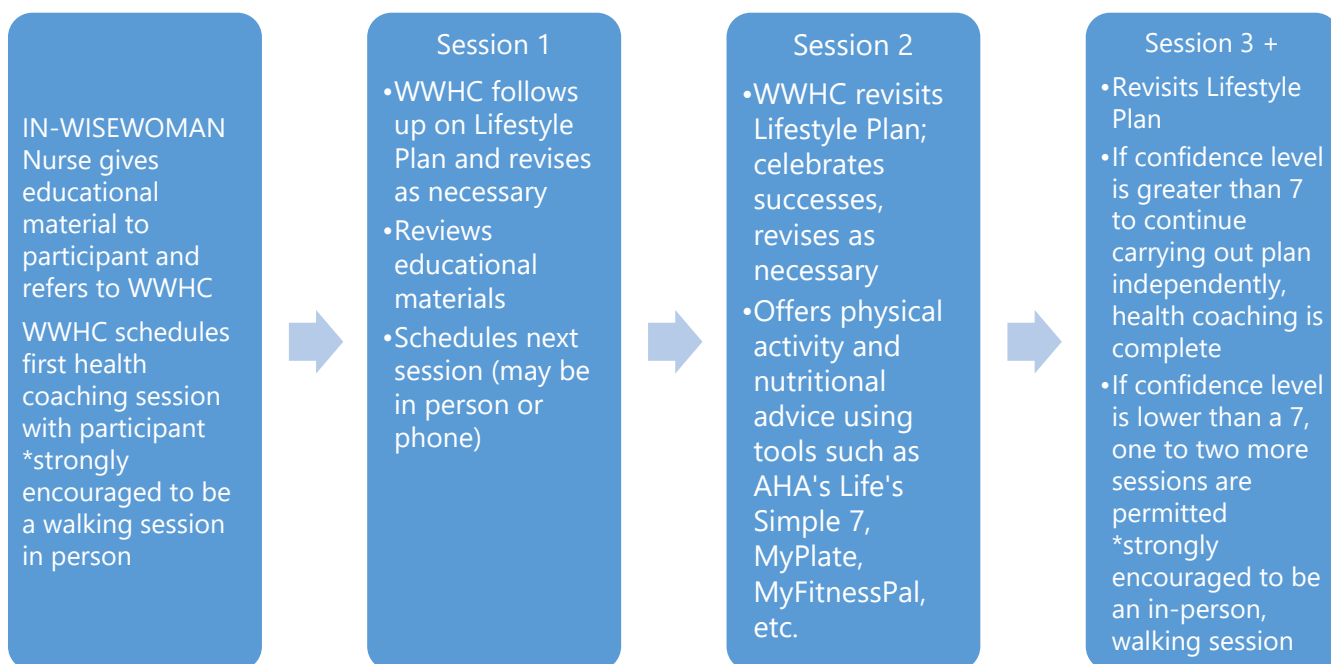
IN-WISEWOMAN Nurse gives educational material to participant and refers to WWHC

WWHC schedules first health coaching session with participant *strongly encouraged to be a walking session in person

Session 1

•WWHC follows up on Lifestyle Plan and revises as necessary

•Reviews educational materials

•Schedules next session (may be in person or phone)

Session 2

•WWHC revisits Lifestyle Plan; celebrates successes, revises as necessary

•Offers physical activity and nutritional advice using tools such as AHA's Life's Simple 7, MyPlate, MyFitnessPal, etc.

Session 3 +

•Revisits Lifestyle Plan

•If confidence level is greater than 7 to continue carrying out plan independently, health coaching is complete

•If confidence level is lower than a 7, one to two more sessions are permitted *strongly encouraged to be an in-person, walking session